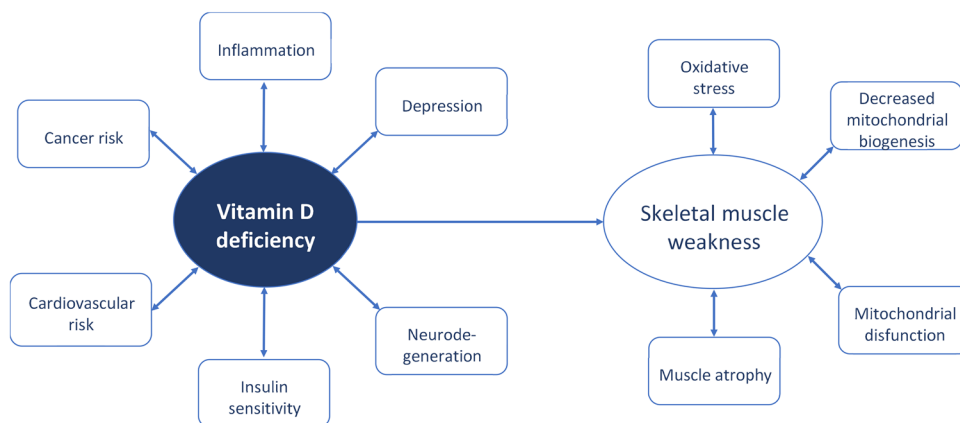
Inflammation

Cancer risk

Depression

Vitamin D deficiency

Cardiovascular risk

Neurodegeneration

Insulin sensitivity

Oxidative stress

Decreased mitochondrial biogenesis

Skeletal muscle weakness

Mitochondrial disfunction

Muscle atrophy